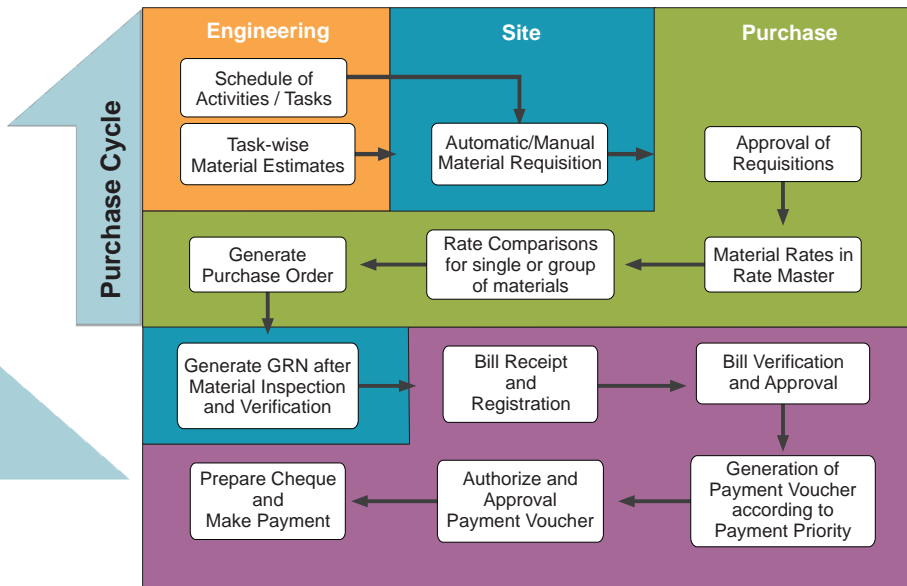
Purchase Cycle

Engineering

Site

Purchase

Schedule of Activities / Tasks

Task-wise Material Estimates

Automatic/Manual Material Requisition

Approval of Requisitions

Material Rates in Rate Master

Rate Comparisons for single or group of materials

Generate Purchase Order

Generate GRN after Material Inspection and Verification

Bill Receipt and Registration

Bill Verification and Approval

Generation of Payment Voucher according to Payment Priority

Authorize and Approval Payment Voucher

Prepare Cheque and Make Payment